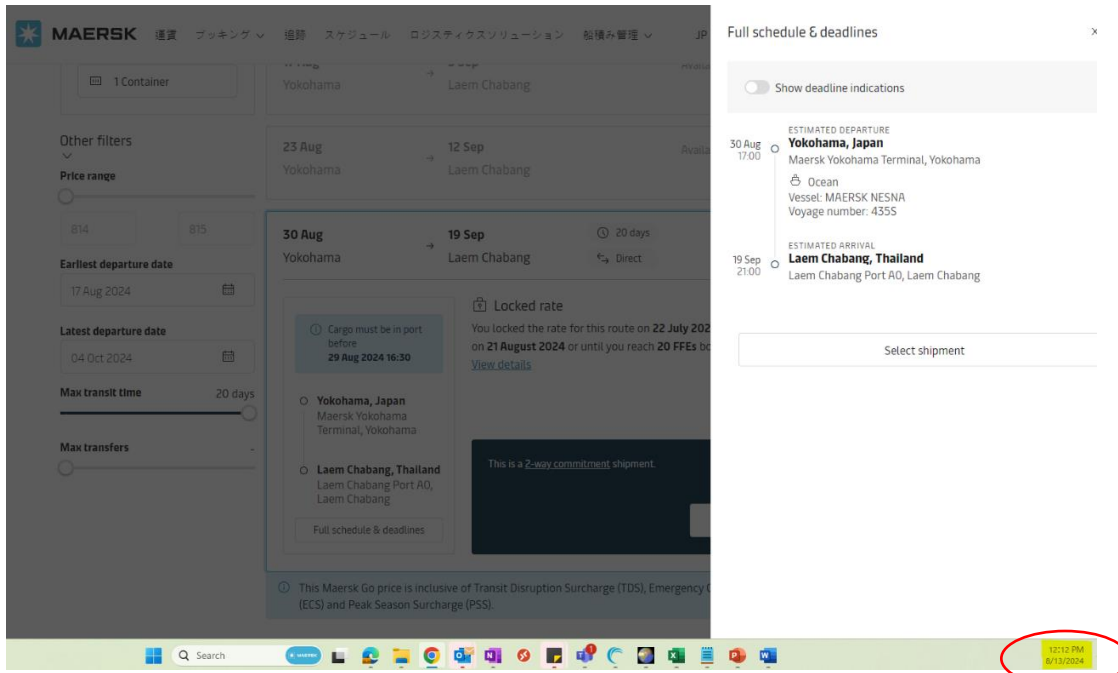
MAERSK 運賃 ブッキング 追跡 スケジュール ロジスティクスソリューション 船積み管理 JP

1 Container

Yokohama → Laem Chabang

23 Aug → 12 Sep
Yokohama → Laem Chabang

Other filters

Price range

814 815

Earliest departure date
17 Aug 2024

Latest departure date
04 Oct 2024

Max transit time 20 days

Max transfers

30 Aug → 19 Sep
Yokohama → Laem Chabang
20 days
Direct

Cargo must be in port before 29 Aug 2024 16:30

Yokohama, Japan
Maersk Yokohama Terminal, Yokohama

Laem Chabang, Thailand
Laem Chabang Port A0, Laem Chabang

Full schedule & deadlines

Locked rate
You locked the rate for this route on 22 July 202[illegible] on 21 August 2024 or until you reach 20 FFEs b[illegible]
View details

This is a 2-way commitment shipment.

This Maersk Go price is inclusive of Transit Disruption Surcharge (TDS), Emergency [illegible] (ECS) and Peak Season Surcharge (PSS).

Full schedule & deadlines ×

Show deadline indications

30 Aug 17:00
ESTIMATED DEPARTURE
Yokohama, Japan
Maersk Yokohama Terminal, Yokohama
Ocean
Vessel: MAERSK NESNA
Voyage number: 435S

19 Sep 21:00
ESTIMATED ARRIVAL
Laem Chabang, Thailand
Laem Chabang Port A0, Laem Chabang

Select shipment

Search

12:12 PM
8/13/2024